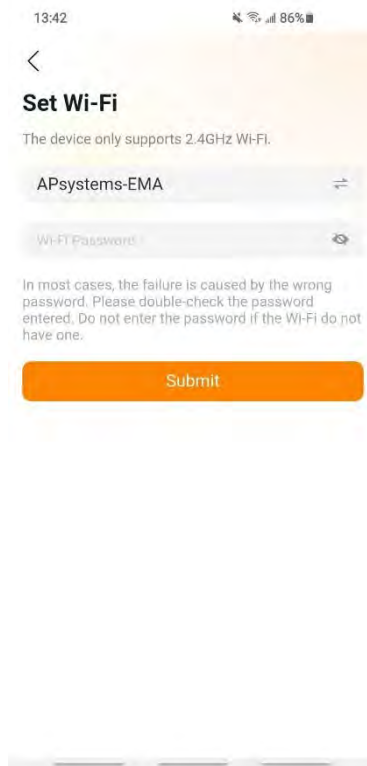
13:42

86%

<

Set Wi-Fi

The device only supports 2.4GHz Wi-Fi.

APsystems-EMA

Wi-Fi Password

In most cases, the failure is caused by the wrong password. Please double-check the password entered. Do not enter the password if the Wi-Fi do not have one.

Submit